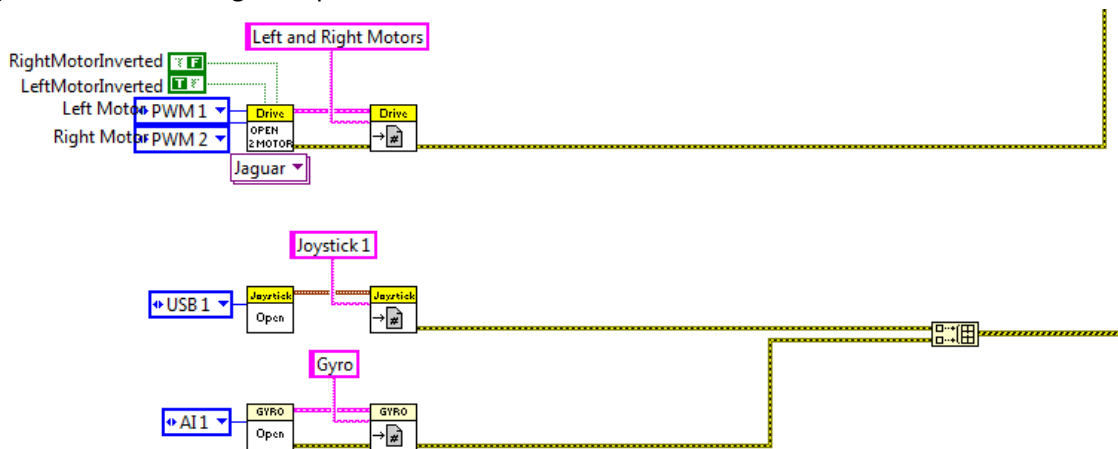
Left and Right Motors

RightMotorInverted F

LeftMotorInverted T

Left Motor PWM 1

Right Motor PWM 2

Drive

OPEN 2 MOTOR

Drive

Jaguar

Joystick 1

USB 1

Joystick

Open

Joystick

Gyro

AI 1

GYRO

Open

GYRO